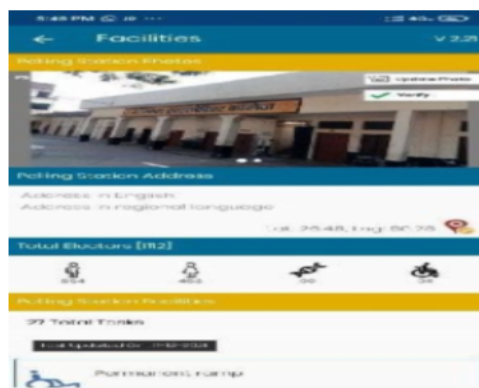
5:46 PM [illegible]

Facilities

V 2.2

Polling Station Photos

Update Photo

Verify

Polling Station Address

Address in English

Address in regional language

Lat. 25.48, Lng. 86.25

Total Electors [812]

354

453

00

34

Polling Station Facilities

27 Total Tasks

Last Updated On: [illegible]

Permanent ramp